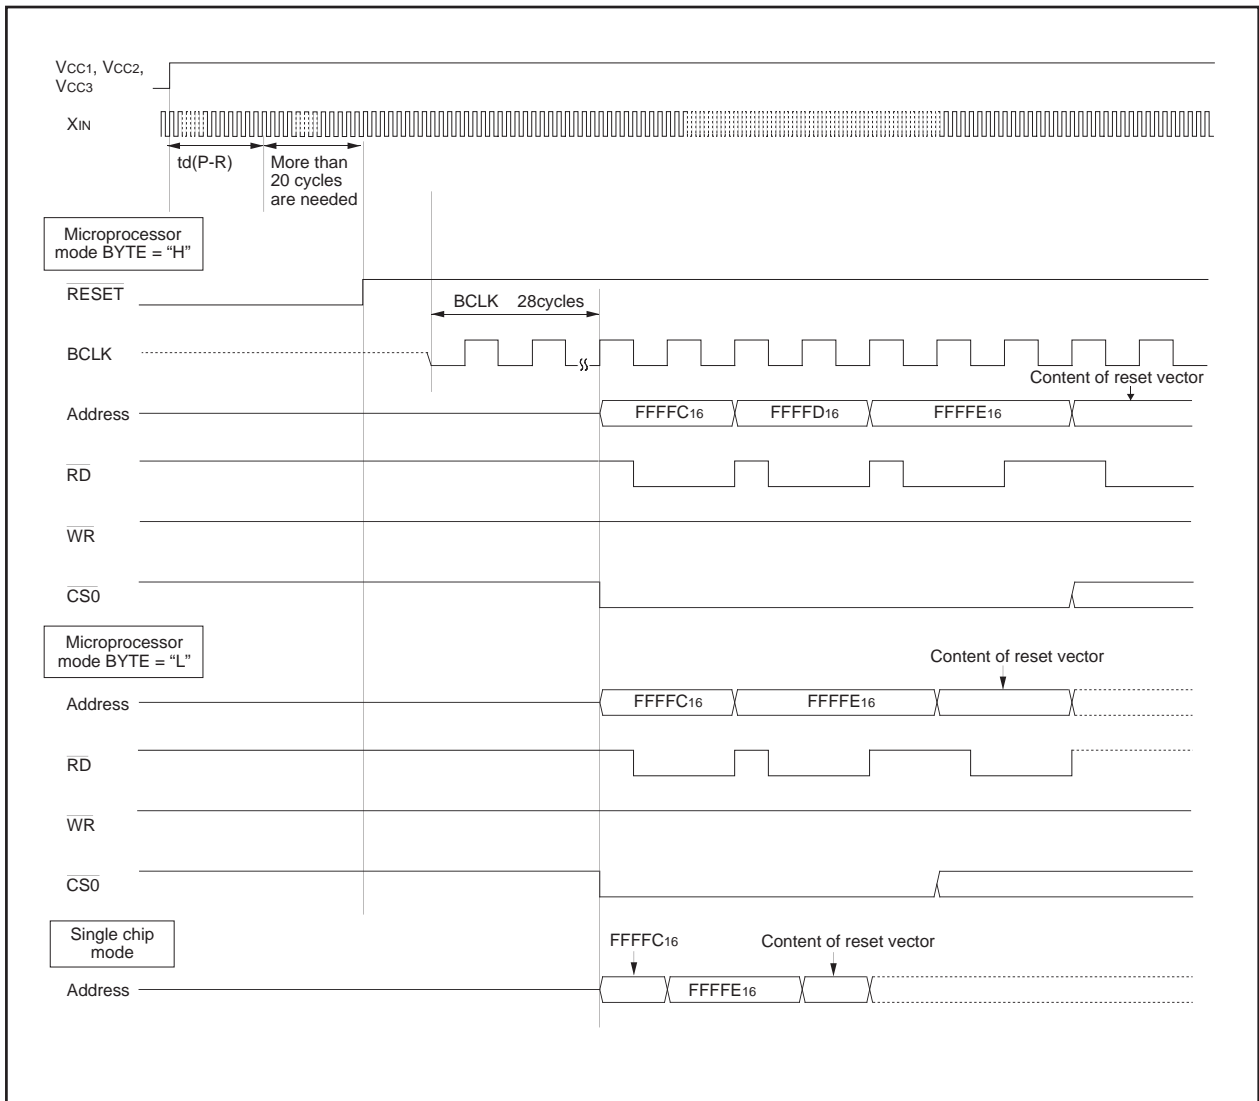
$V_{CC1}$, $V_{CC2}$, $V_{CC3}$

$X_{IN}$

td(P-R)

More than 20 cycles are needed

Microprocessor mode BYTE = "H"

$\overline{RESET}$

BCLK 28cycles

BCLK

Content of reset vector

Address

$FFFFC_{16}$

$FFFFD_{16}$

$FFFFE_{16}$

$\overline{RD}$

$\overline{WR}$

$\overline{CS0}$

Microprocessor mode BYTE = "L"

Content of reset vector

Address

$FFFFC_{16}$

$FFFFE_{16}$

$\overline{RD}$

$\overline{WR}$

$\overline{CS0}$

Single chip mode

$FFFFC_{16}$

Content of reset vector

Address

$FFFFE_{16}$